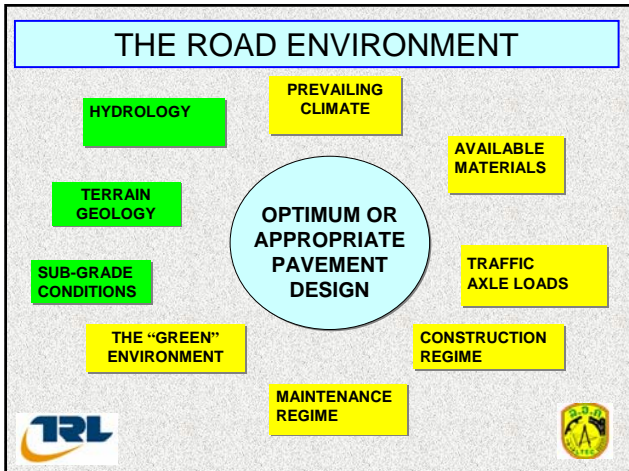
THE ROAD ENVIRONMENT

HYDROLOGY

PREVAILING CLIMATE

AVAILABLE MATERIALS

TERRAIN GEOLOGY

OPTIMUM OR APPROPRIATE PAVEMENT DESIGN

TRAFFIC AXLE LOADS

SUB-GRADE CONDITIONS

THE "GREEN" ENVIRONMENT

CONSTRUCTION REGIME

MAINTENANCE REGIME

TRL